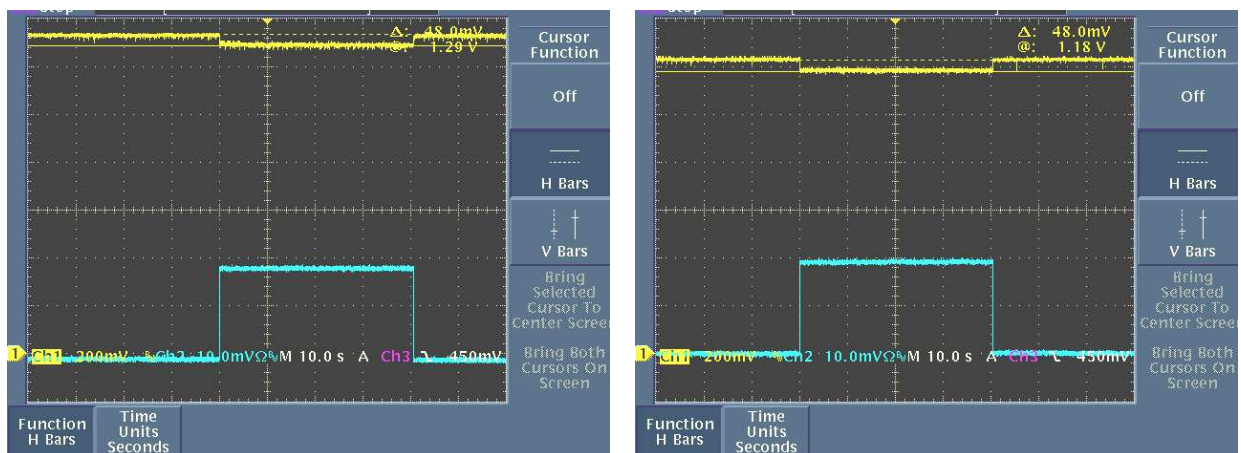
Δ: 48.0mV
@: 1.29 V

Cursor Function

Off

H Bars

V Bars

Bring Selected Cursor To Center Screen

Bring Both Cursors On Screen

1 Ch1 200mV Ch2 10.0mVΩ M 10.0 s A Ch3 450mV

Function H Bars

Time Units Seconds

Δ: 48.0mV
@: 1.18 V

Cursor Function

Off

H Bars

V Bars

Bring Selected Cursor To Center Screen

Bring Both Cursors On Screen

1 Ch1 200mV Ch2 10.0mVΩ M 10.0 s A Ch3 450mV

Function H Bars

Time Units Seconds